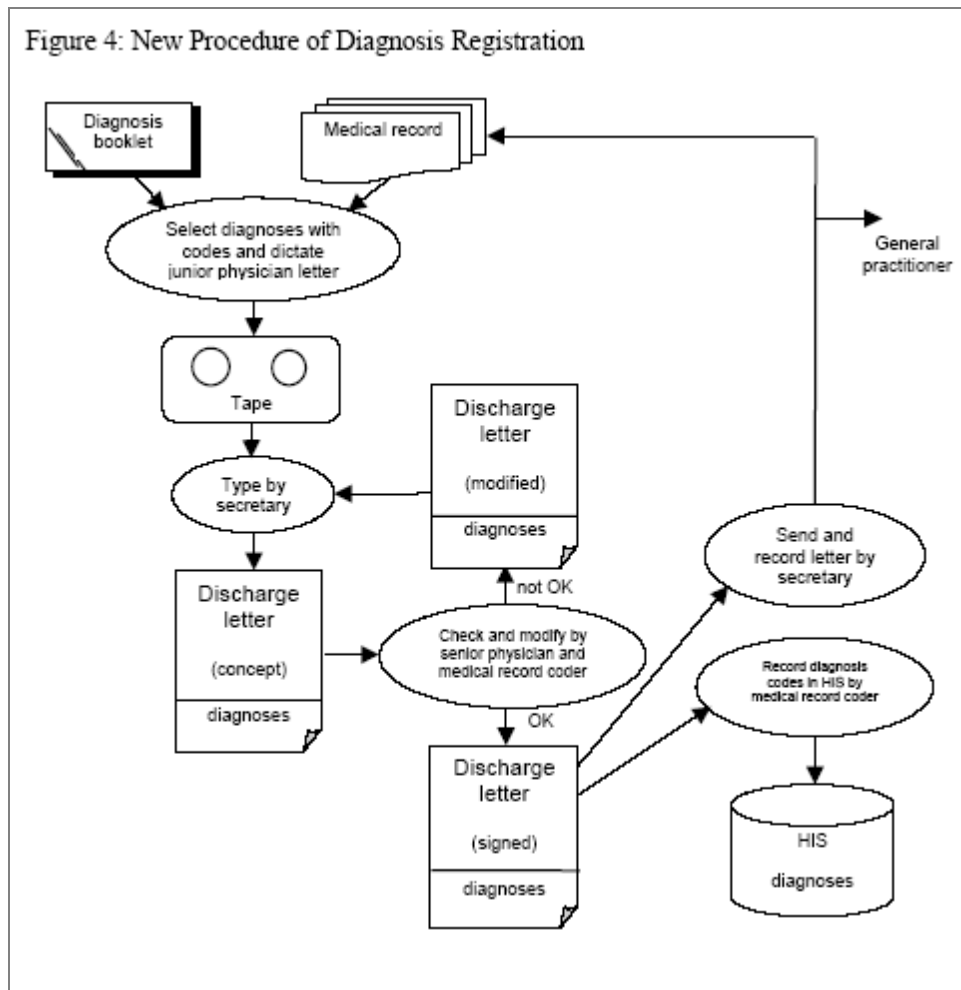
Figure 4: New Procedure of Diagnosis Registration

Diagnosis booklet

Medical record

Select diagnoses with codes and dictate junior physician letter

General practitioner

Tape

Discharge letter

(modified)

diagnoses

Type by secretary

Send and record letter by secretary

not OK

Discharge letter

(concept)

diagnoses

Check and modify by senior physician and medical record coder

Record diagnosis codes in HIS by medical record coder

OK

Discharge letter

(signed)

diagnoses

HIS

diagnoses